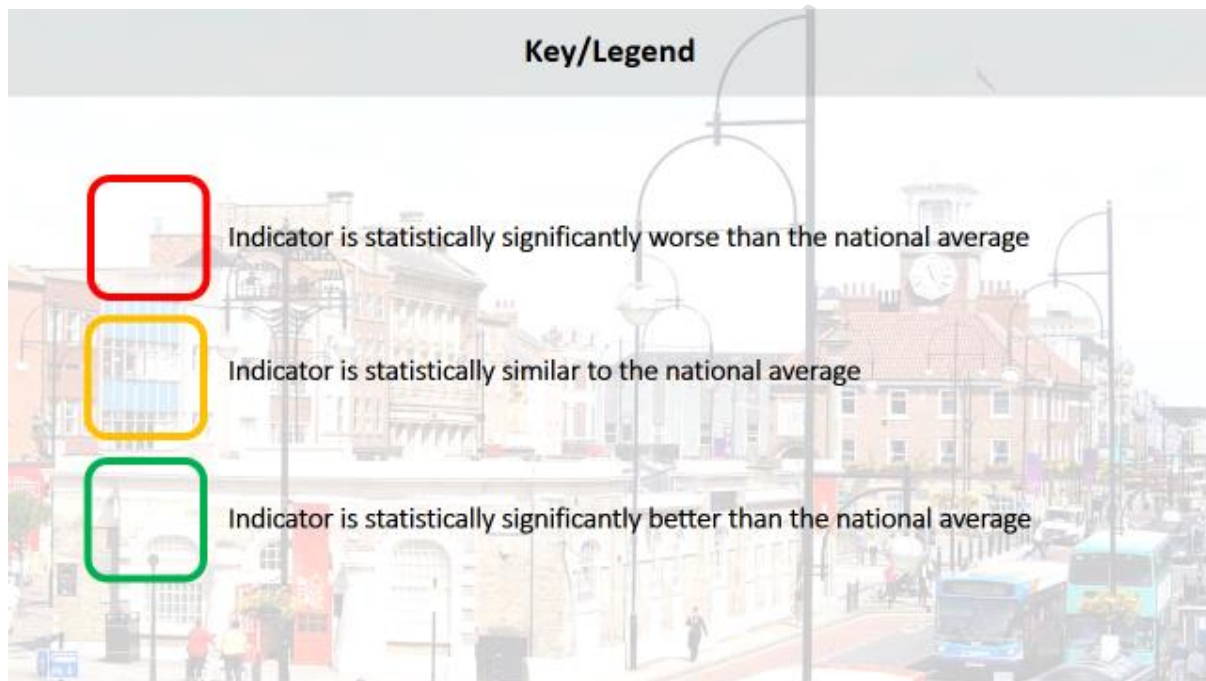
Key/Legend

Indicator is statistically significantly worse than the national average

Indicator is statistically similar to the national average

Indicator is statistically significantly better than the national average